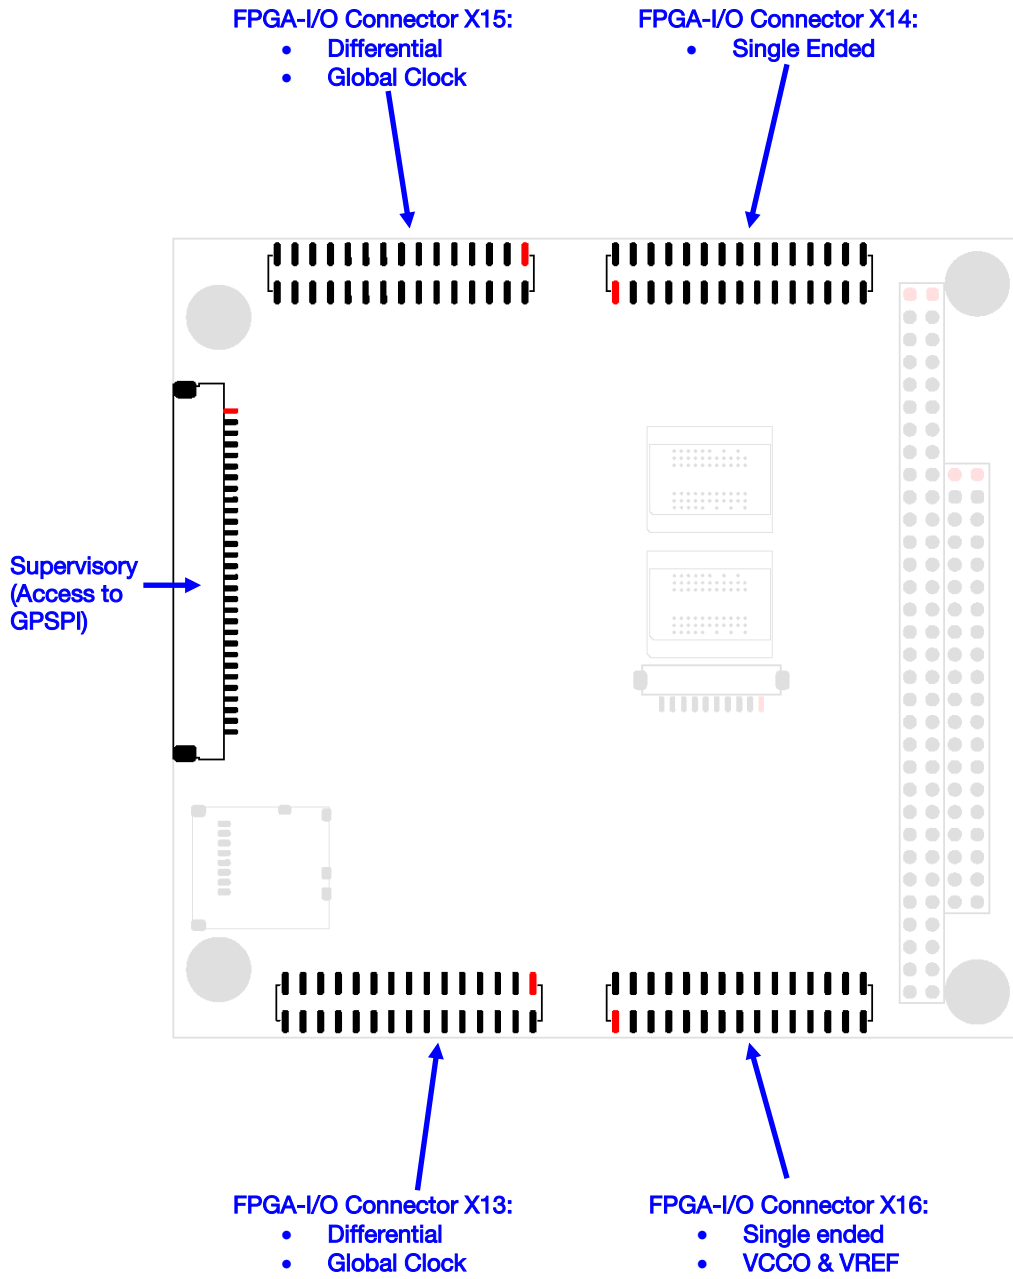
FPGA-I/O Connector X15:
- Differential
- Global Clock

FPGA-I/O Connector X14:
- Single Ended

Supervisory (Access to GPSPI)

FPGA-I/O Connector X13:
- Differential
- Global Clock

FPGA-I/O Connector X16:
- Single ended
- VCCO & VREF